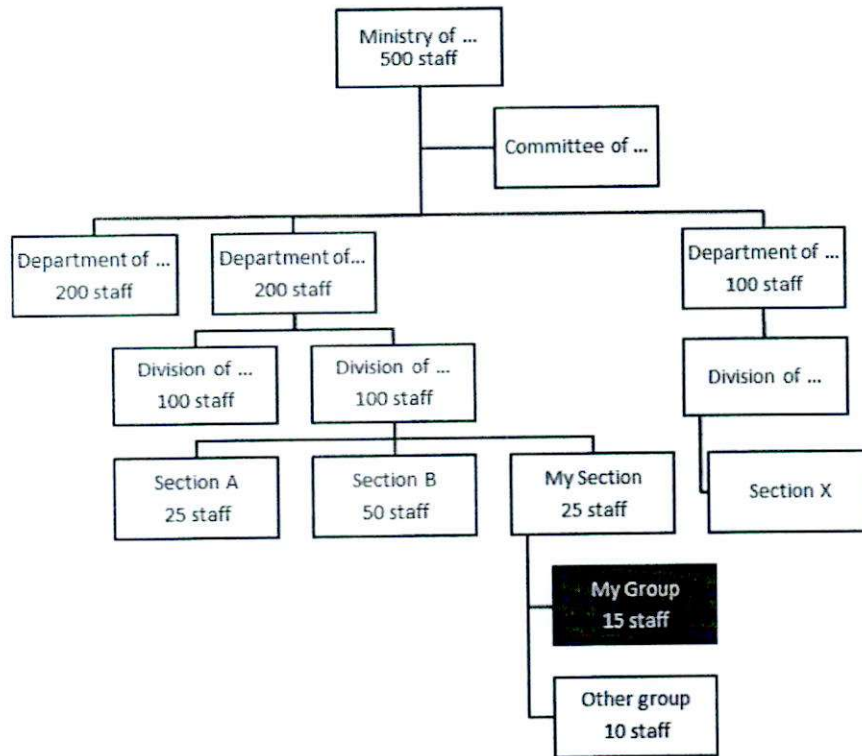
Ministry of ...
500 staff

Committee of ...

Department of ...
200 staff

Department of...
200 staff

Department of ...
100 staff

Division of ...
100 staff

Division of ...
100 staff

Division of ...

Section A
25 staff

Section B
50 staff

My Section
25 staff

Section X

My Group
15 staff

Other group
10 staff